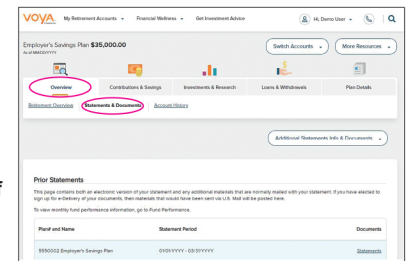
VOYA. My Retirement Accounts Financial Wellness Get Investment Advice Hi, Demo User

Employer's Savings Plan $35,000.00
As of MM/DD/YYYY

Switch Accounts More Resources

Overview | Contributions & Savings | Investments & Research | Loans & Withdrawals | Plan Details

Retirement Overview | Statements & Documents | Account History

Additional Statements Info & Documents

Prior Statements

This page contains both an electronic version of your statement and any additional materials that are normally mailed with your statement. If you have elected to sign up for e-Delivery of your documents, then materials that would have been sent via U.S. Mail will be posted here.

To view monthly fund performance information, go to Fund Performance.

| Plan# and Name | Statement Period | Documents |
|---|---|---|
| 5550002 Employer's Savings Plan | 01/01/YYYY - 03/31/YYYY | Statements |